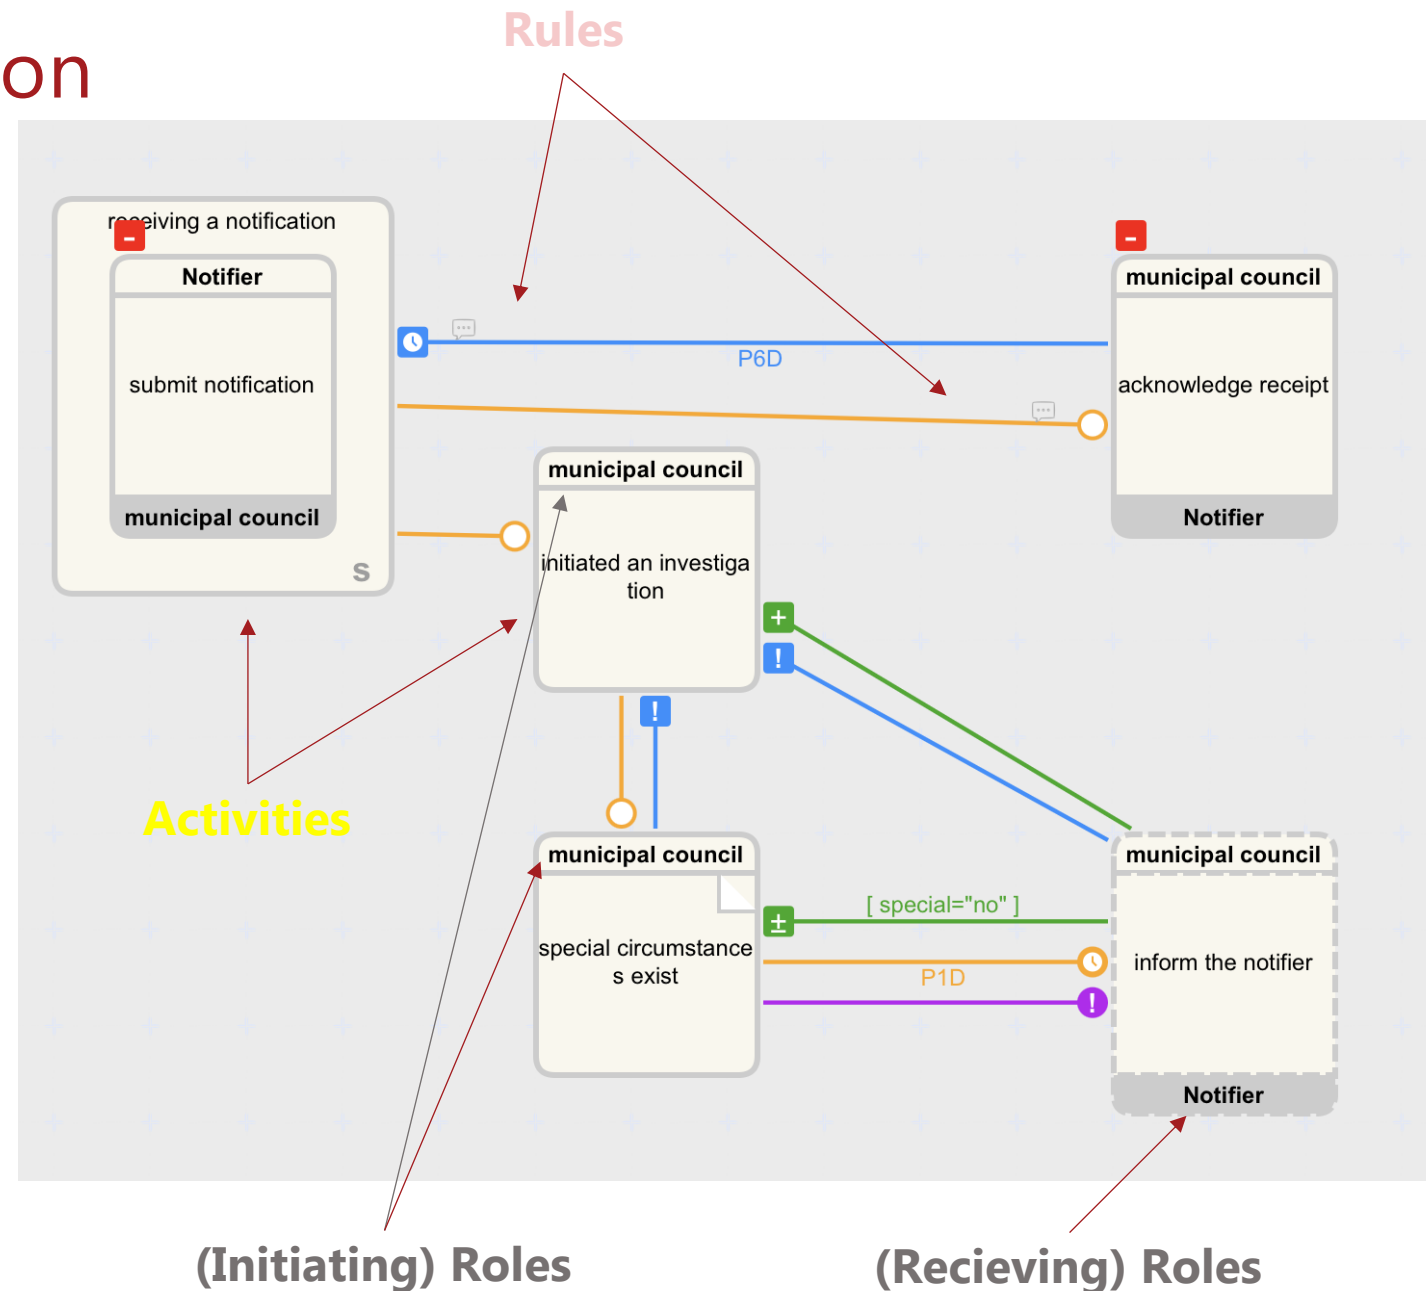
on

Rules

receiving a notification

Notifier

submit notification

municipal council

S

P6D

municipal council

acknowledge receipt

Notifier

municipal council

initiated an investiga tion

+

!

!

Activities

municipal council

special circumstance s exist

+

[ special="no" ]

P1D

!

municipal council

inform the notifier

Notifier

(Initiating) Roles

(Recieving) Roles